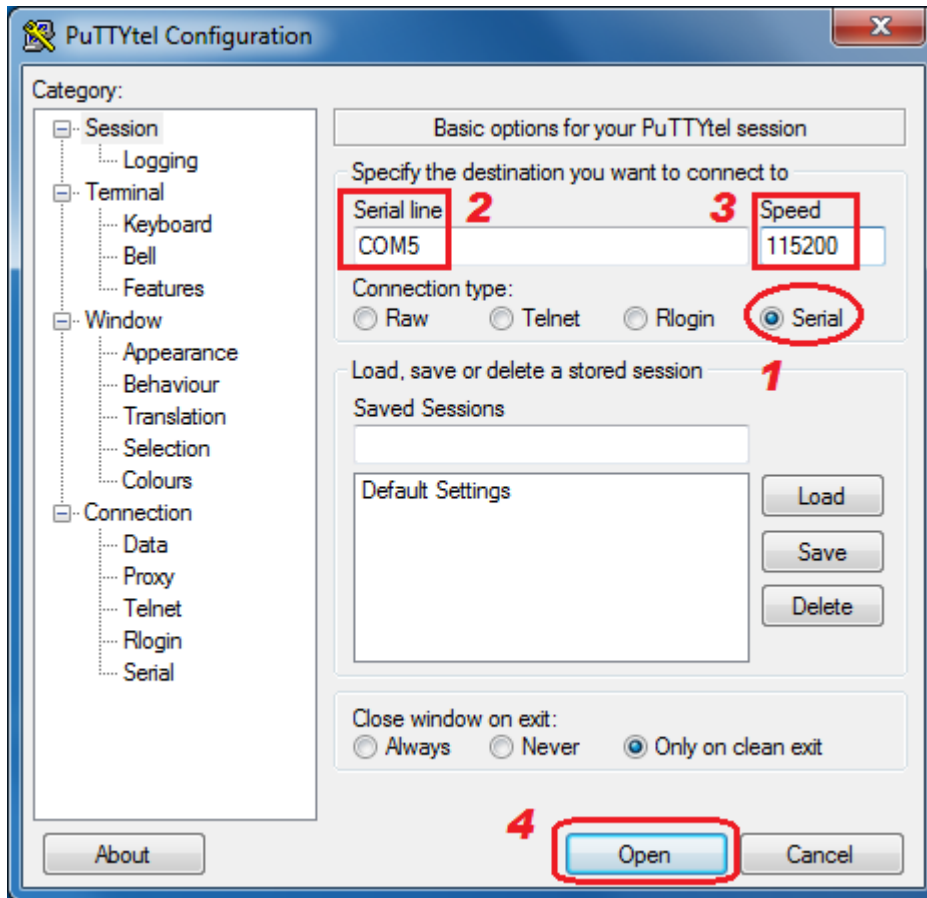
PuTTYtel Configuration

Category:

Session
Logging
Terminal
Keyboard
Bell
Features
Window
Appearance
Behaviour
Translation
Selection
Colours
Connection
Data
Proxy
Telnet
Rlogin
Serial

Basic options for your PuTTYtel session

Specify the destination you want to connect to

Serial line 2
COM5

3 Speed
115200

Connection type:
Raw Telnet Rlogin Serial

Load, save or delete a stored session 1

Saved Sessions

Default Settings

Load
Save
Delete

Close window on exit:
Always Never Only on clean exit

About

4

Open

Cancel